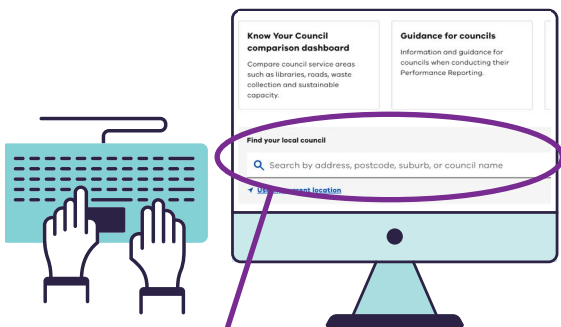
Know Your Council comparison dashboard

Compare council service areas such as libraries, roads, waste collection and sustainable capacity.

Guidance for councils

Information and guidance for councils when conducting their Performance Reporting.

Find your local council

Search by address, postcode, suburb, or council name

Us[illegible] current location